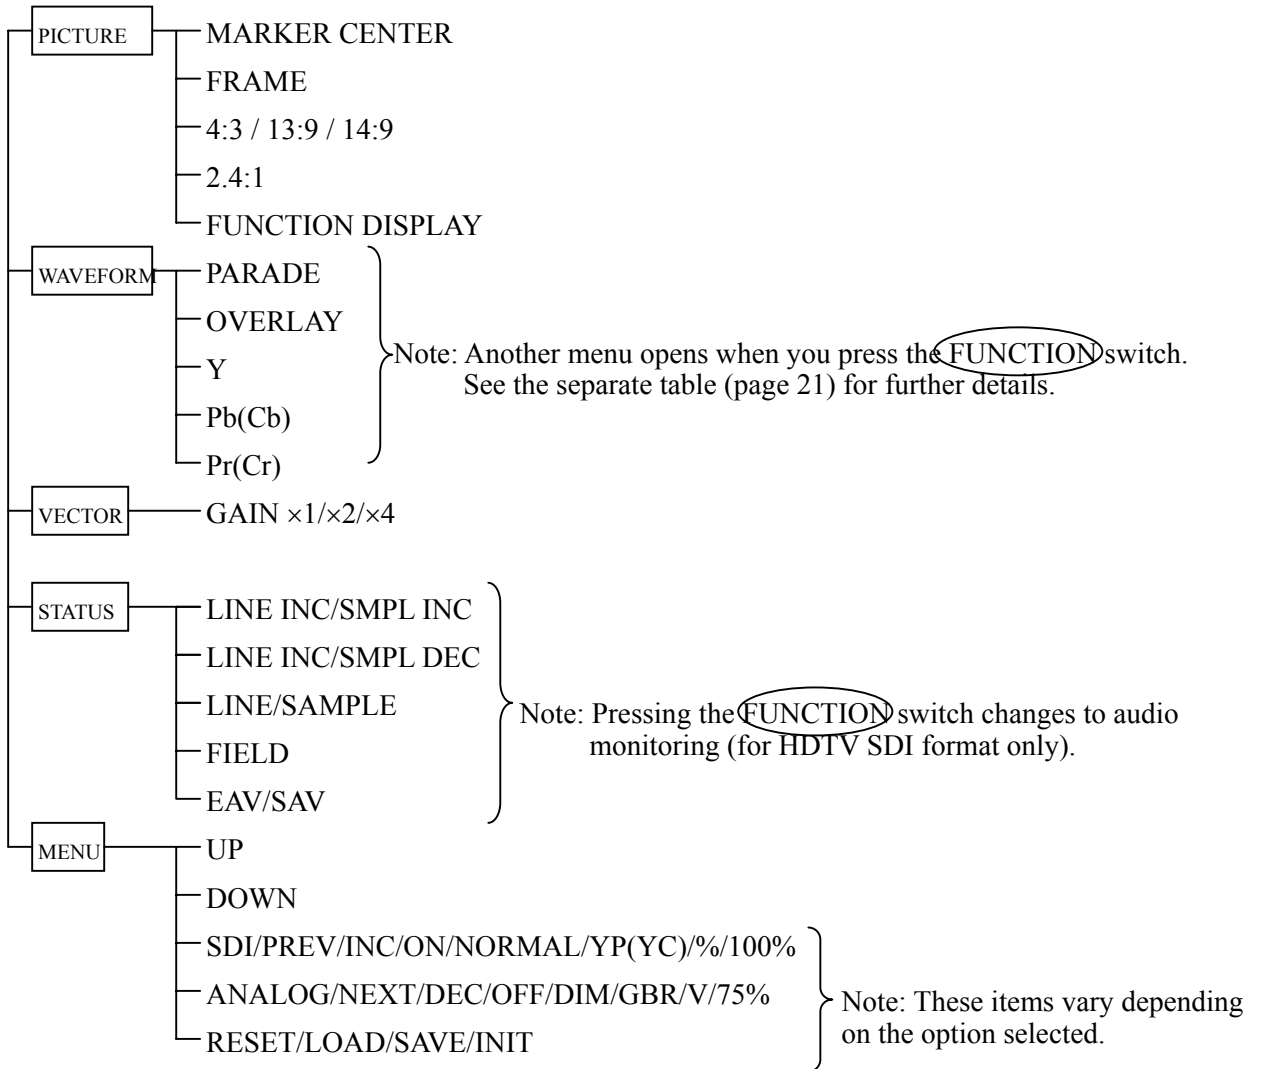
PICTURE
MARKER CENTER
FRAME
4:3 / 13:9 / 14:9
2.4:1
FUNCTION DISPLAY

WAVEFORM
PARADE
OVERLAY
Y
Pb(Cb)
Pr(Cr)

Note: Another menu opens when you press the FUNCTION switch. See the separate table (page 21) for further details.

VECTOR
GAIN ×1/×2/×4

STATUS
LINE INC/SMPL INC
LINE INC/SMPL DEC
LINE/SAMPLE
FIELD
EAV/SAV

Note: Pressing the FUNCTION switch changes to audio monitoring (for HDTV SDI format only).

MENU
UP
DOWN
SDI/PREV/INC/ON/NORMAL/YP(YC)/%/100%
ANALOG/NEXT/DEC/OFF/DIM/GBR/V/75%
RESET/LOAD/SAVE/INIT

Note: These items vary depending on the option selected.